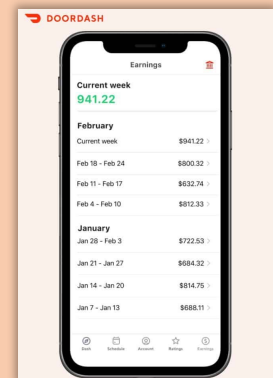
DOORDASH

Earnings

Current week
941.22

February

| | |
|---|---|
| Current week | \$941.22 |
| Feb 18 - Feb 24 | \$800.32 |
| Feb 11 - Feb 17 | \$632.74 |
| Feb 4 - Feb 10 | \$812.33 |

January

| | |
|---|---|
| Jan 28 - Feb 3 | \$722.53 |
| Jan 21 - Jan 27 | \$684.32 |
| Jan 14 - Jan 20 | \$814.75 |
| Jan 7 - Jan 13 | \$688.11 |

Dash Schedule Account Ratings Earnings